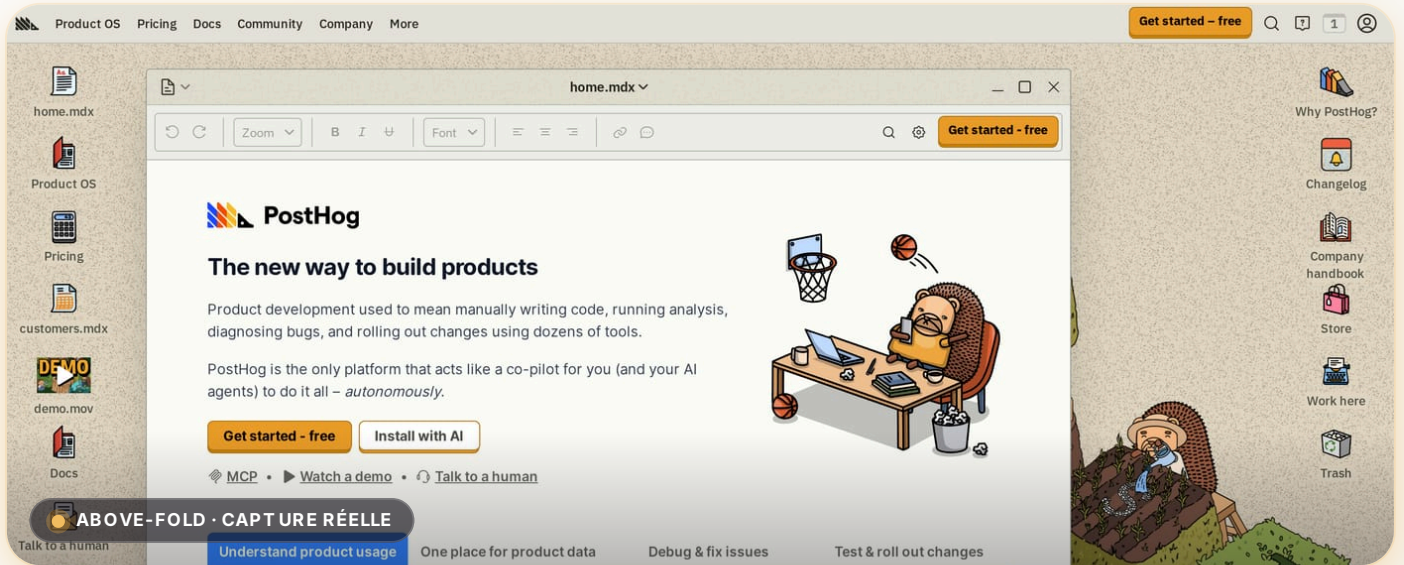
Product OS Pricing Docs Community Company More

Get started – free

1

home.mdx

Product OS

Pricing

customers.mdx

DEMO

demo.mov

Docs

Talk to a human

home.mdx

Zoom

B I U

Font

Get started - free

PostHog

The new way to build products

Product development used to mean manually writing code, running analysis, diagnosing bugs, and rolling out changes using dozens of tools.

PostHog is the only platform that acts like a co-pilot for you (and your AI agents) to do it all – *autonomously*.

Get started - free

Install with AI

MCP • Watch a demo • Talk to a human

Understand product usage One place for product data Debug & fix issues Test & roll out changes

ABOVE-FOLD · CAPTURE RÉELLE

Why PostHog?

Changelog

Company handbook

Store

Work here

Trash